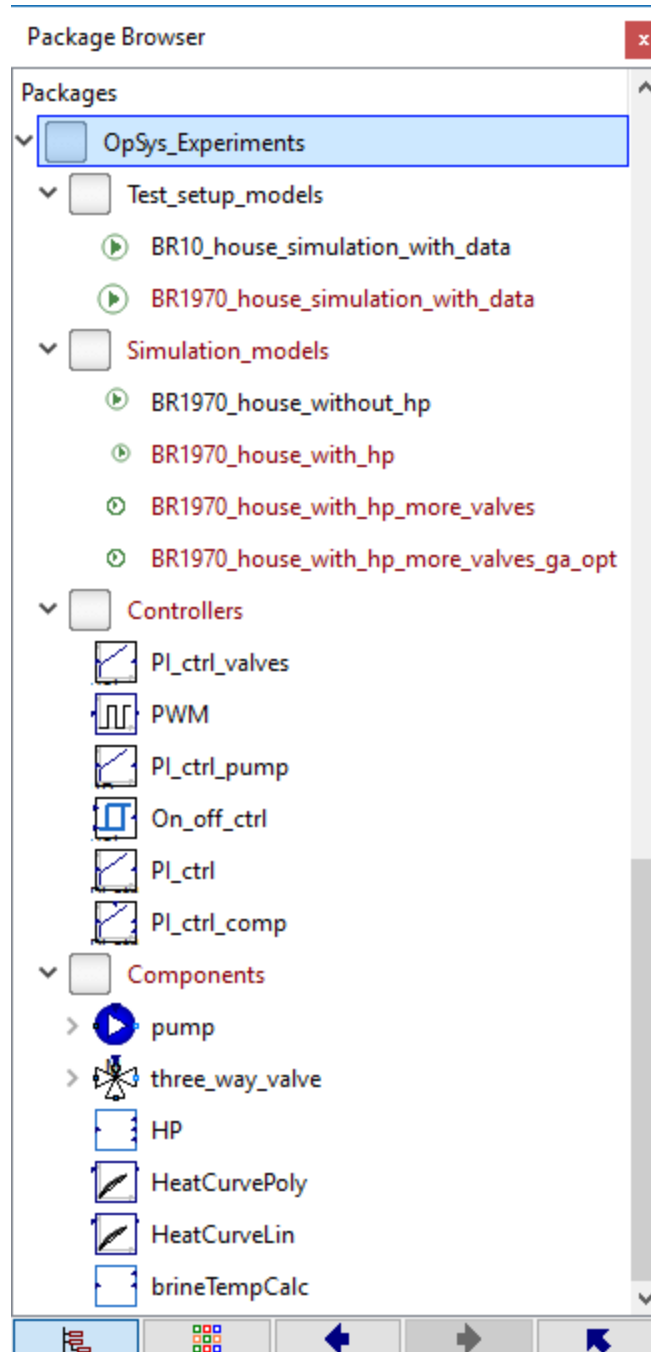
Package Browser

Packages

OpSys_Experiments

Test_setup_models

BR10_house_simulation_with_data

BR1970_house_simulation_with_data

Simulation_models

BR1970_house_without_hp

BR1970_house_with_hp

BR1970_house_with_hp_more_valves

BR1970_house_with_hp_more_valves_ga_opt

Controllers

PI_ctrl_valves

PWM

PI_ctrl_pump

On_off_ctrl

PI_ctrl

PI_ctrl_comp

Components

pump

three_way_valve

HP

HeatCurvePoly

HeatCurveLin

brineTempCalc